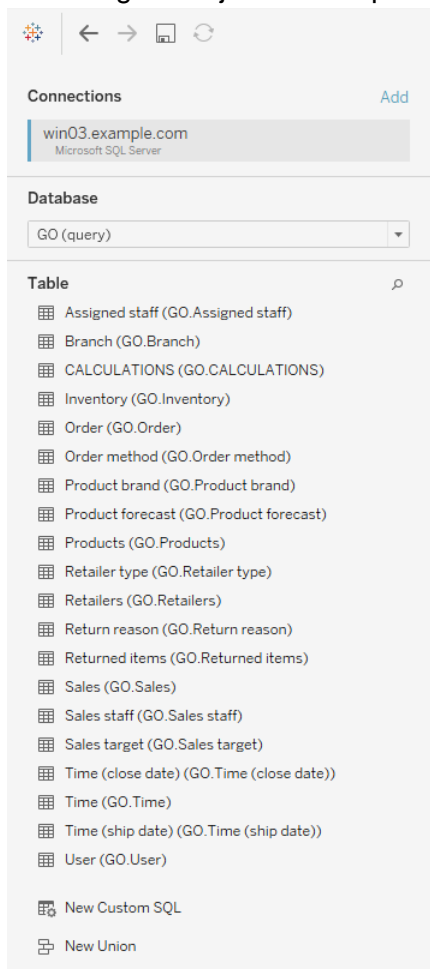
Connections
Add

win03.example.com
Microsoft SQL Server

Database

GO (query)

Table

Assigned staff (GO.Assigned staff)
Branch (GO.Branch)
CALCULATIONS (GO.CALCULATIONS)
Inventory (GO.Inventory)
Order (GO.Order)
Order method (GO.Order method)
Product brand (GO.Product brand)
Product forecast (GO.Product forecast)
Products (GO.Products)
Retailer type (GO.Retailer type)
Retailers (GO.Retailers)
Return reason (GO.Return reason)
Returned items (GO.Returned items)
Sales (GO.Sales)
Sales staff (GO.Sales staff)
Sales target (GO.Sales target)
Time (close date) (GO.Time (close date))
Time (GO.Time)
Time (ship date) (GO.Time (ship date))
User (GO.User)

New Custom SQL
New Union